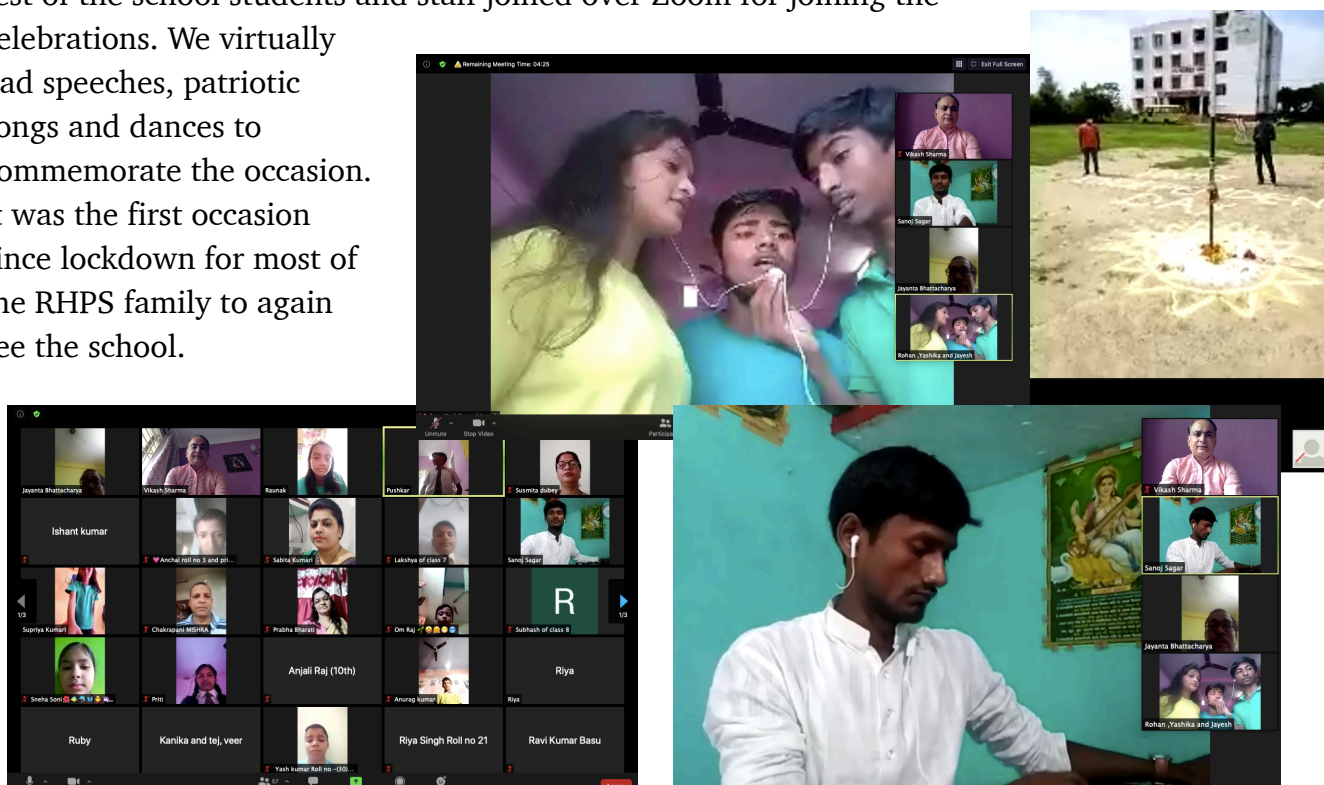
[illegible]est of the school students and staff joined over Zoom for joining the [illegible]elebrations. We virtually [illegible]ad speeches, patriotic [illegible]ongs and dances to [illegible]ommemorate the occasion. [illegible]t was the first occasion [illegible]ince lockdown for most of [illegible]he RHPS family to again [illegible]ee the school.

Remaining Meeting Time: 04:25

Exit Full Screen

Vikash Sharma

Sanoj Sagar

Jayanta Bhattacharya

Rohan ,Yashika and Jayesh

Unmute

Stop Video

Particip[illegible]

Jayanta Bhattacharya

Vikash Sharma

Raunak

Pushkar

Susmita dubey

Ishant kumar

Anchal roll no 3 and pri...

Sabita Kumari

Lakshya of class 7

Sanoj Sagar

1/3

Supriya Kumari

Chakrapani MISHRA

Prabha Bharati

Om Raj

R

Subhash of class 8

1/3

Sneha Soni

Priti

Anjali Raj (10th)

Anurag kumar

Riya

Riya

Ruby

Kanika and tej, veer

Yash kumar Roll no -(30)...

Riya Singh Roll no 21

Ravi Kumar Basu

97

Vikash Sharma

Sanoj Sagar

Jayanta Bhattacharya

Rohan ,Yashika and Jayesh